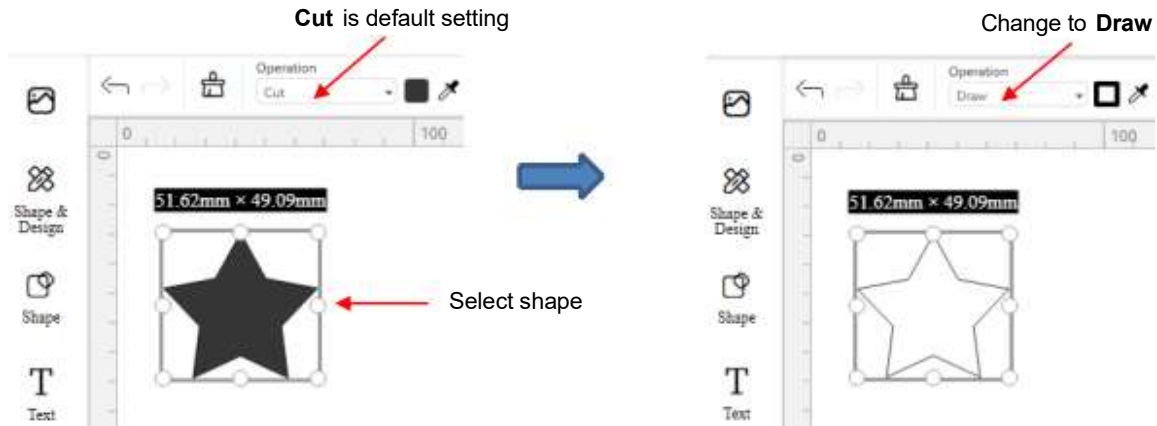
**Cut** is default setting

Operation

Cut

0

100

Shape & Design

Shape

T

Text

51.62mm × 49.09mm

Select shape

Change to **Draw**

Operation

Draw

0

100

Shape & Design

Shape

T

Text

51.62mm × 49.09mm